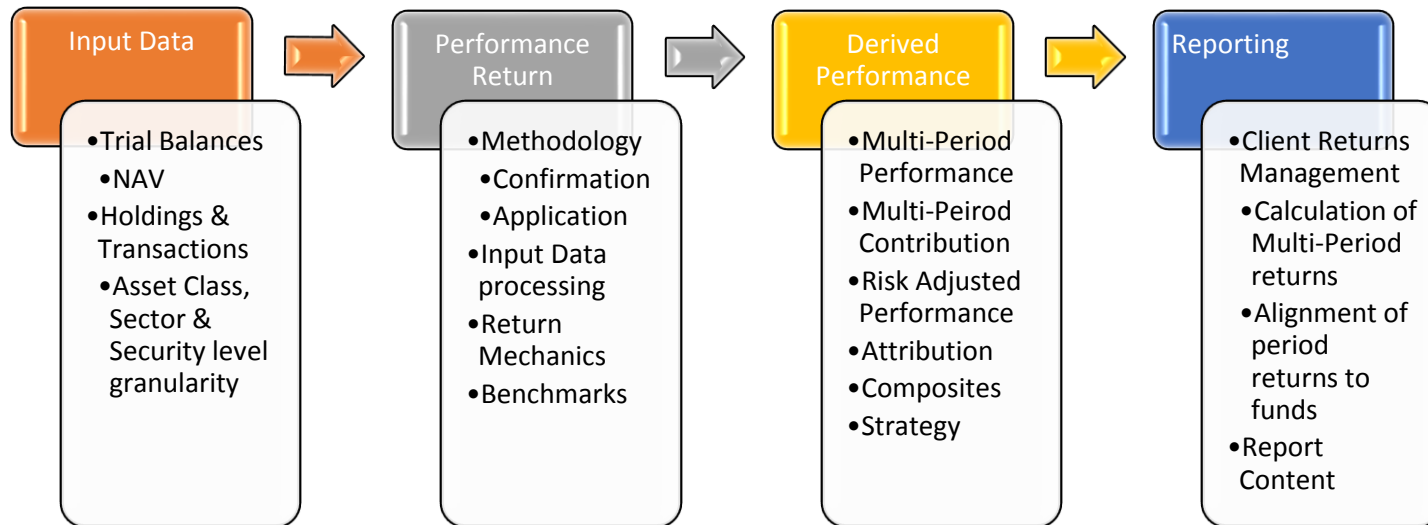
Input Data

•Trial Balances
•NAV
•Holdings & Transactions
•Asset Class, Sector & Security level granularity

Performance Return

•Methodology
•Confirmation
•Application
•Input Data processing
•Return Mechanics
•Benchmarks

Derived Performance

•Multi-Period Performance
•Multi-Peirod Contribution
•Risk Adjusted Performance
•Attribution
•Composites
•Strategy

Reporting

•Client Returns Management
•Calculation of Multi-Period returns
•Alignment of period returns to funds
•Report Content